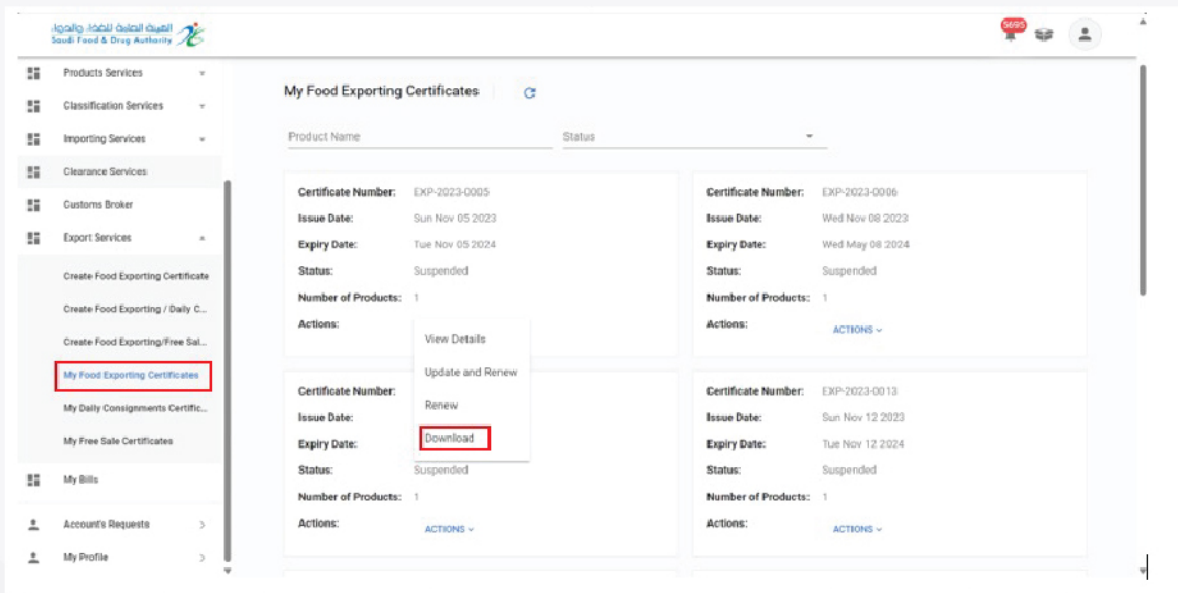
الهيئة العامة للغذاء والدواء
Saudi Food & Drug Authority

5695

Products Services
Classification Services
Importing Services
Clearance Services
Customs Broker
Export Services
Create Food Exporting Certificate
Create Food Exporting / Daily C...
Create Food Exporting/Free Sal...
My Food Exporting Certificates
My Daily Consignments Certific...
My Free Sale Certificates
My Bills
Account's Requests
My Profile

My Food Exporting Certificates

Product Name
Status

Certificate Number: EXP-2023-0005
Issue Date: Sun Nov 05 2023
Expiry Date: Tue Nov 05 2024
Status: Suspended
Number of Products: 1
Actions:

View Details
Update and Renew
Renew
Download

Certificate Number: EXP-2023-0006
Issue Date: Wed Nov 08 2023
Expiry Date: Wed May 08 2024
Status: Suspended
Number of Products: 1
Actions: ACTIONS

Certificate Number:
Issue Date:
Expiry Date:
Status: Suspended
Number of Products: 1
Actions: ACTIONS

Certificate Number: EXP-2023-0013
Issue Date: Sun Nov 12 2023
Expiry Date: Tue Nov 12 2024
Status: Suspended
Number of Products: 1
Actions: ACTIONS